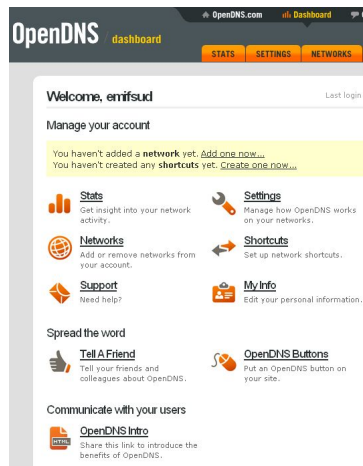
OpenDNS dashboard

OpenDNS.com Dashboard

STATS SETTINGS NETWORKS

Welcome, emifsud

Last login

Manage your account

You haven't added a **network** yet. Add one now...
You haven't created any **shortcuts** yet. Create one now...

Stats
Get insight into your network activity.

Settings
Manage how OpenDNS works on your networks.

Networks
Add or remove networks from your account.

Shortcuts
Set up network shortcuts.

Support
Need help?

My Info
Edit your personal information.

Spread the word

Tell A Friend
Tell your friends and colleagues about OpenDNS.

OpenDNS Buttons
Put an OpenDNS button on your site.

Communicate with your users

OpenDNS Intro
Share this link to introduce the benefits of OpenDNS.